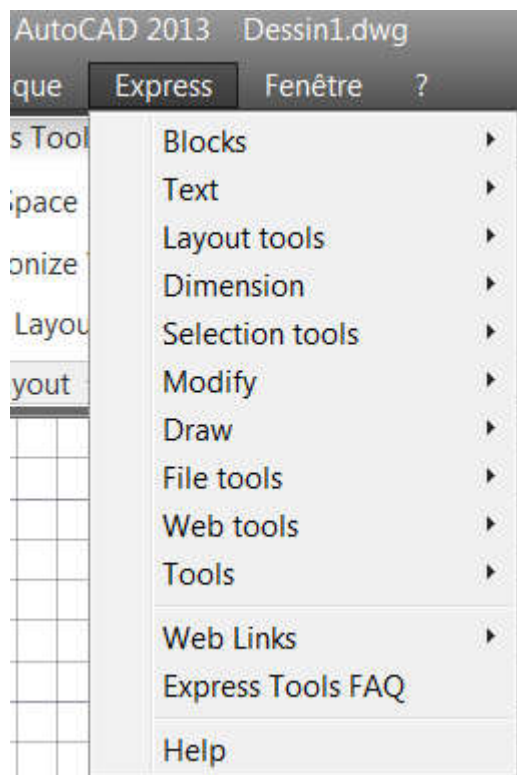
AutoCAD 2013 Dessin1.dwg

que Express Fenêtre ?

s Tool
Space
onize
Layou
yout

Blocks
Text
Layout tools
Dimension
Selection tools
Modify
Draw
File tools
Web tools
Tools
Web Links
Express Tools FAQ
Help